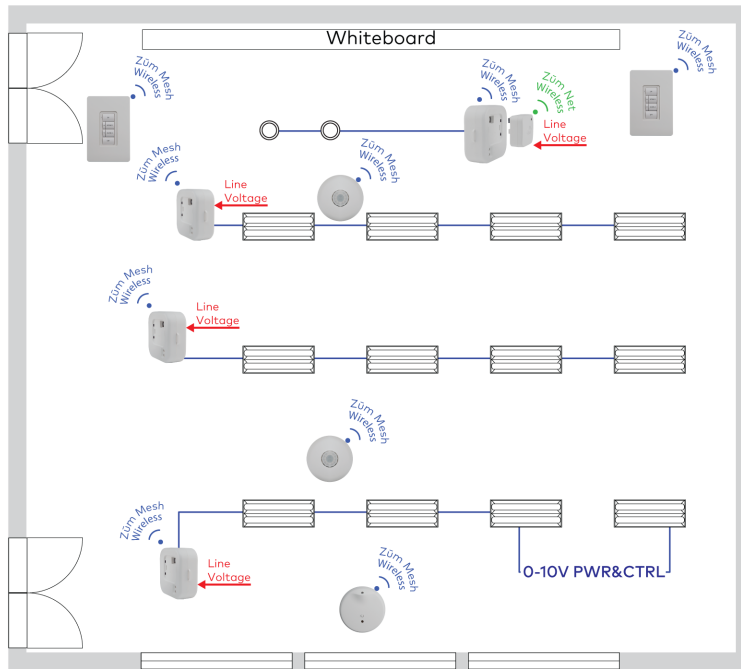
Whiteboard

Zūm Mesh Wireless

Zūm Mesh Wireless

Zūm Net Wireless

Line Voltage

Zūm Mesh Wireless

Zūm Mesh Wireless

Line Voltage

Zūm Mesh Wireless

Zūm Mesh Wireless

Line Voltage

Zūm Mesh Wireless

Zūm Mesh Wireless

Line Voltage

Zūm Mesh Wireless

0-10V PWR&CTRL